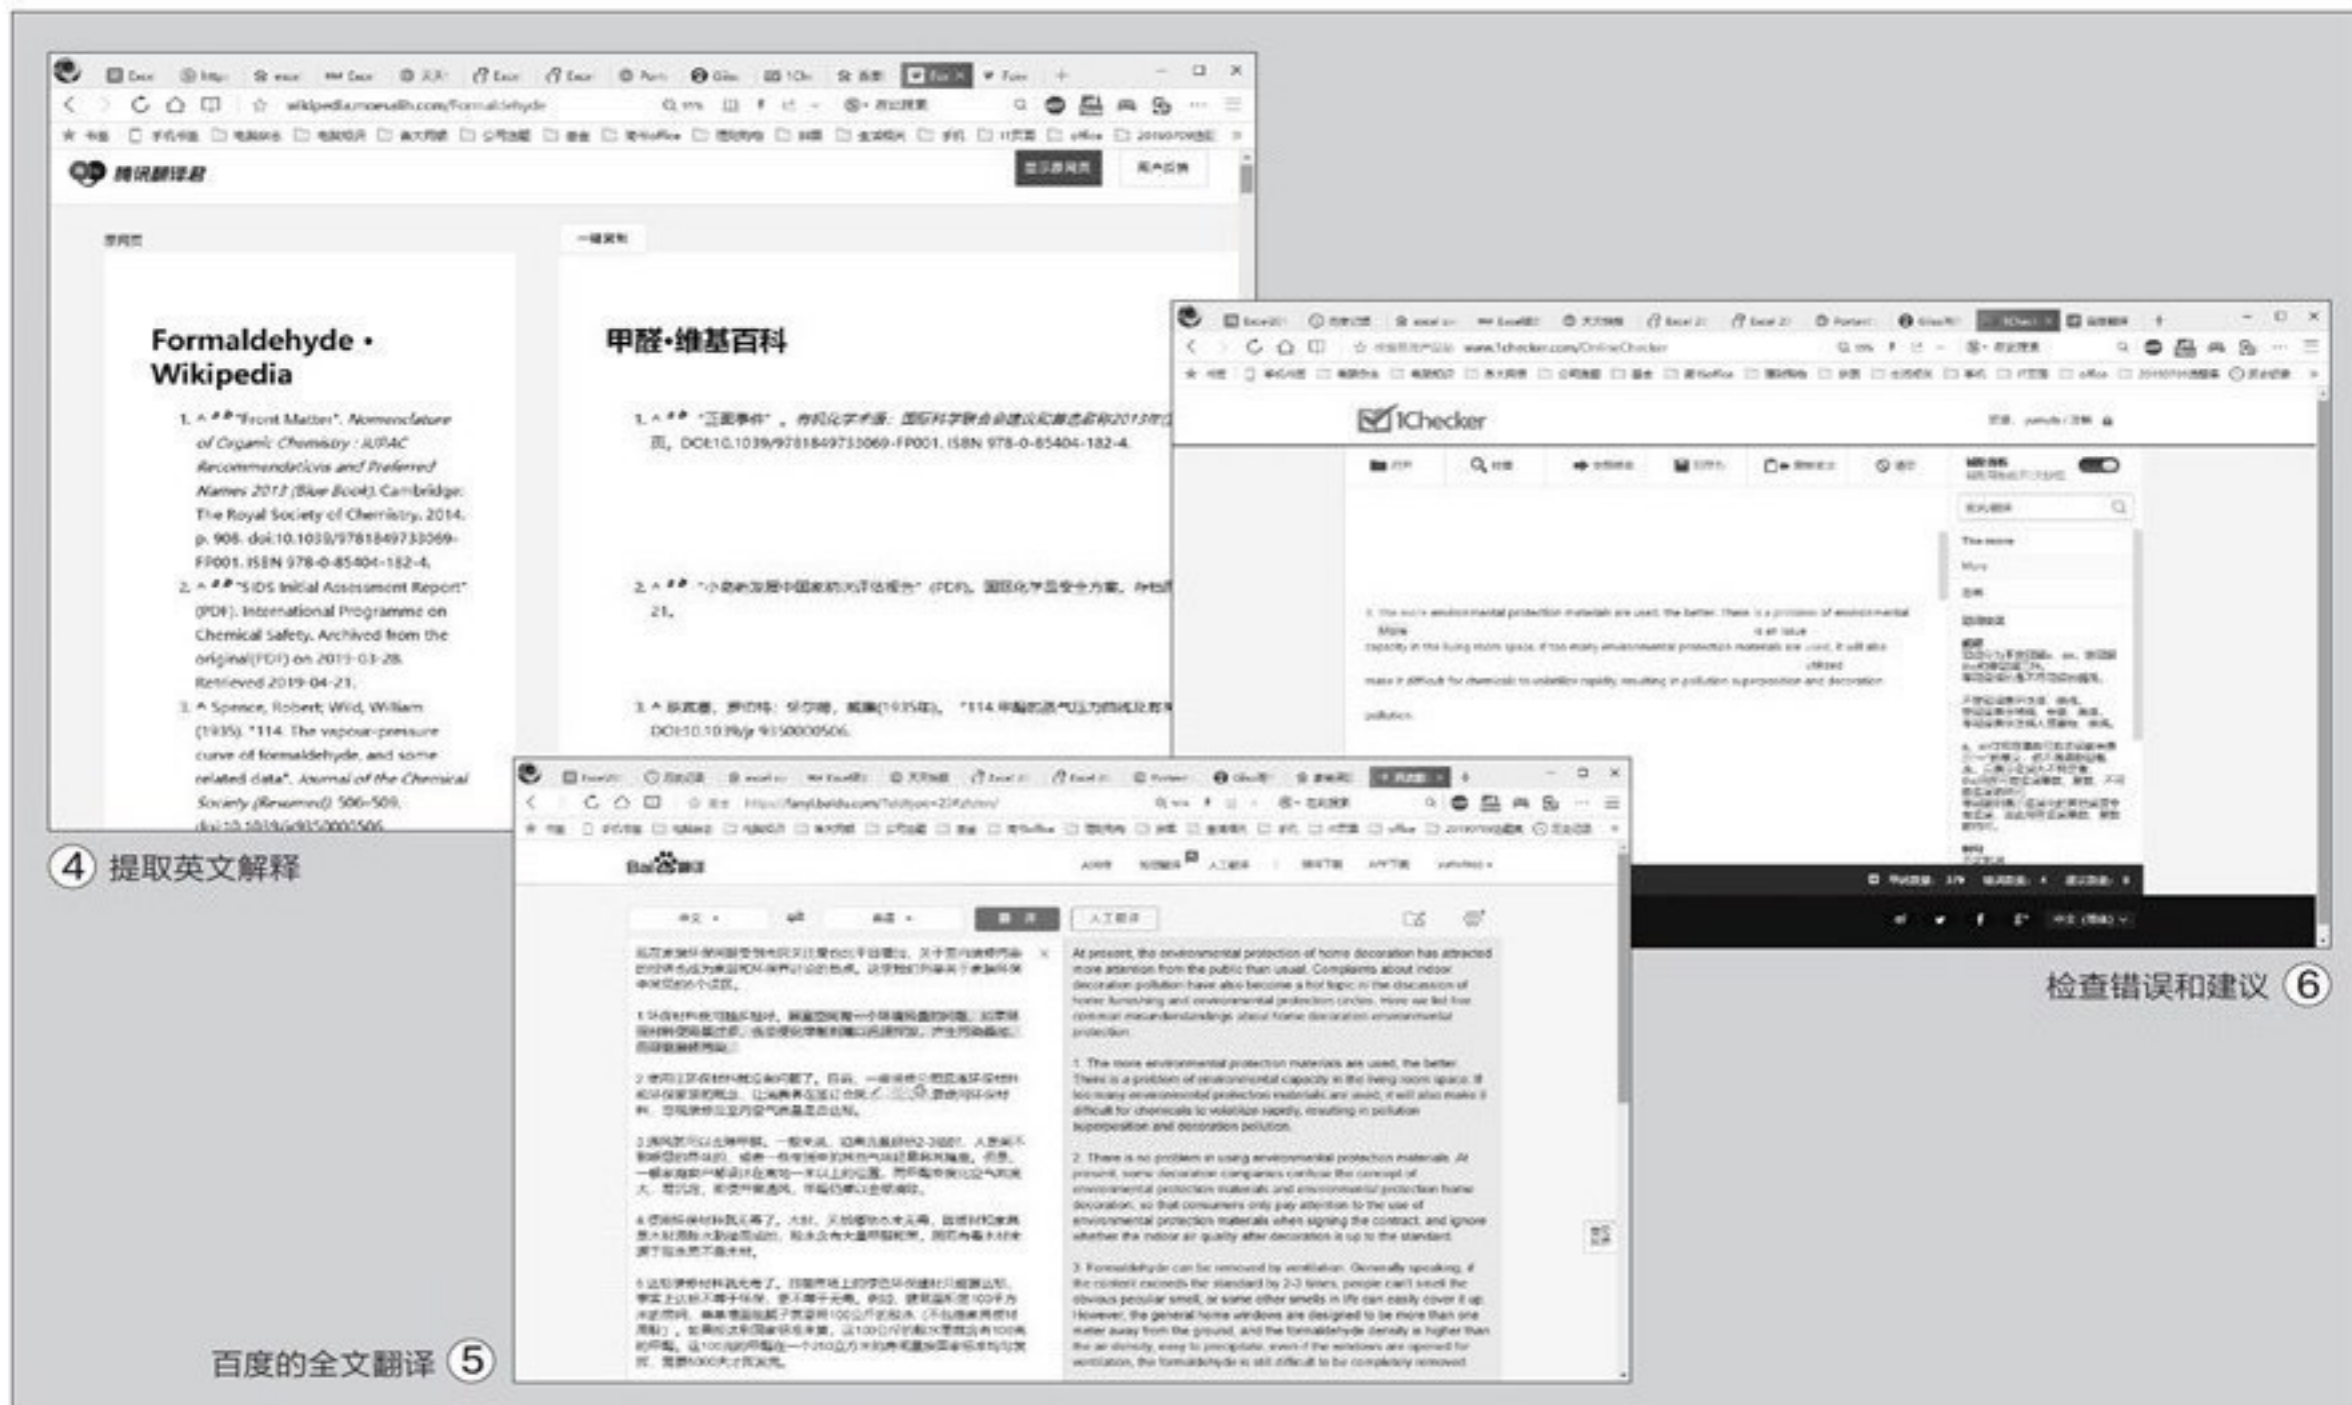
Formaldehyde • Wikipedia

1. ^ "Front Matter". Nomenclature of Organic Chemistry : IUPAC Recommendations and Preferred Names 2013 (Blue Book). Cambridge: The Royal Society of Chemistry. 2014. p. 908. doi:10.1039/9781849733069-FP001. ISBN 978-0-85404-182-4.
2. ^ "SIDS Initial Assessment Report" (PDF). International Programme on Chemical Safety. Archived from the original (PDF) on 2015-03-28. Retrieved 2019-04-21.
3. ^ Spence, Robert; Wild, William (1935). "114. The vapour-pressure curve of formaldehyde, and some related data". Journal of the Chemical Society (Resumed). 506-509. doi:10.1039/jr9350000506.

甲醛·维基百科

1. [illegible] DOI:10.1039/9781849733069-FP001. ISBN 978-0-85404-182-4.
2. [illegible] 21.
3. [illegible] DOI:10.1039/jr9350000506.

④ 提取英文解释

1Checker

At present, the environmental protection of home decoration has attracted more attention from the public than usual. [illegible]

1. The more environmental protection materials are used, the better. There is a problem of environmental capacity in the living room space. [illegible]

2. There is no problem in using environmental protection materials. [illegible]

3. Formaldehyde can be removed by ventilation. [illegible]

检查错误和建议 ⑥

百度的全文翻译 ⑤